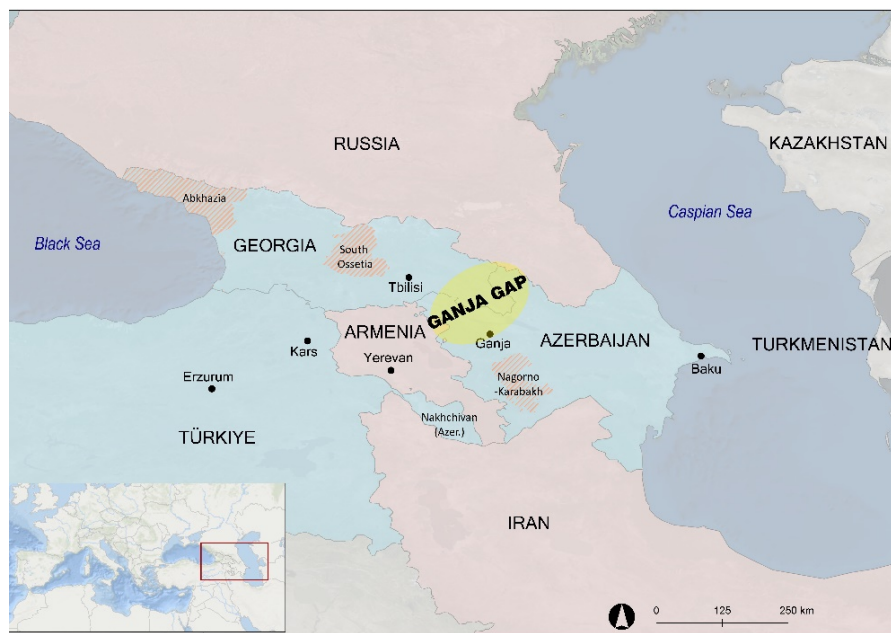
RUSSIA

KAZAKHSTAN

Abkhazia

Caspian Sea

Black Sea

GEORGIA

South Ossetia

Tbilisi

GANJA GAP

ARMENIA

Ganja

AZERBAIJAN

Kars

Baku

TURKMENISTAN

Yerevan

Erzurum

Nagorno -Karabakh

Nakhchivan (Azer.)

TÜRKIYE

IRAN

0 125 250 km